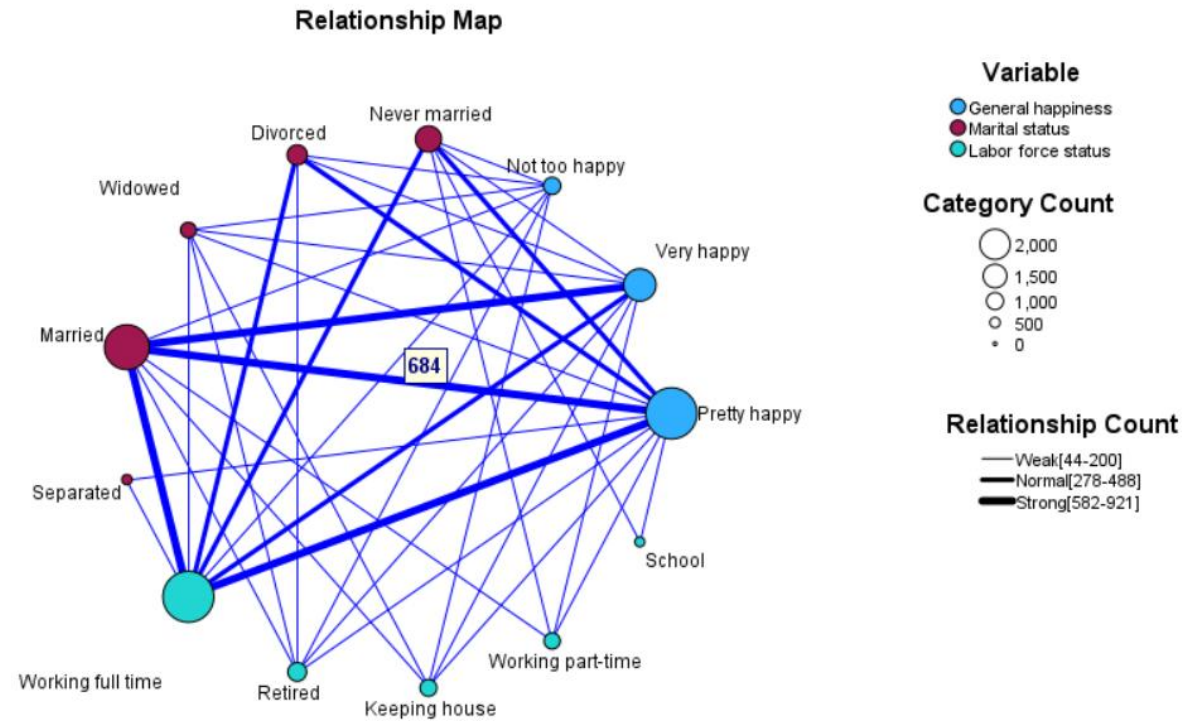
Relationship Map

Never married
Divorced
Not too happy
Widowed
Very happy
Married
684
Pretty happy
Separated
School
Working part-time
Working full time
Retired
Keeping house

Variable
General happiness
Marital status
Labor force status

Category Count
2,000
1,500
1,000
500
0

Relationship Count
Weak[44-200]
Normal[278-488]
Strong[582-921]